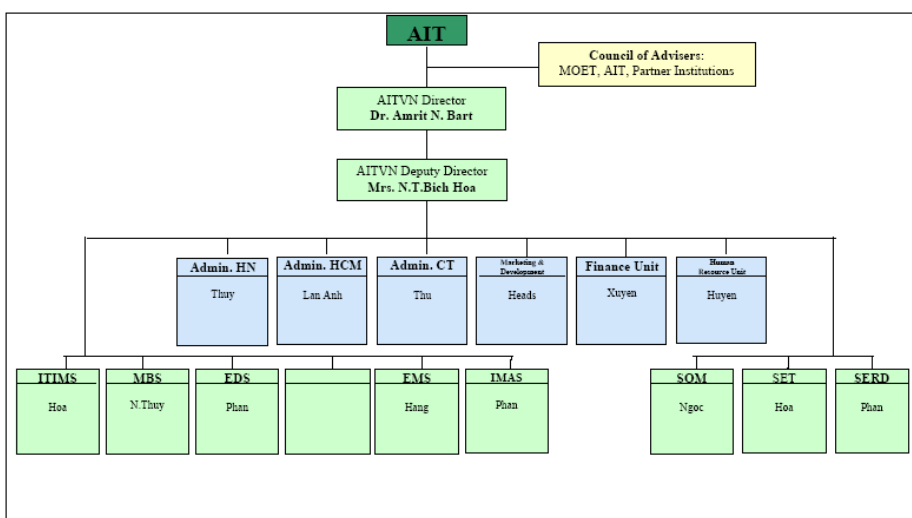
AIT

Council of Advisers:
MOET, AIT, Partner Institutions

AITVN Director
Dr. Amrit N. Bart

AITVN Deputy Director
Mrs. N.T.Bich Hoa

Admin. HN
Thuy

Admin. HCM
Lan Anh

Admin. CT
Thu

Marketing & Development
Heads

Finance Unit
Xuyen

Human Resource Unit
Huyen

ITIMS
Hoa

MBS
N.Thuy

EDS
Phan

EMS
Hang

IMAS
Phan

SOM
Ngoc

SET
Hoa

SERD
Phan